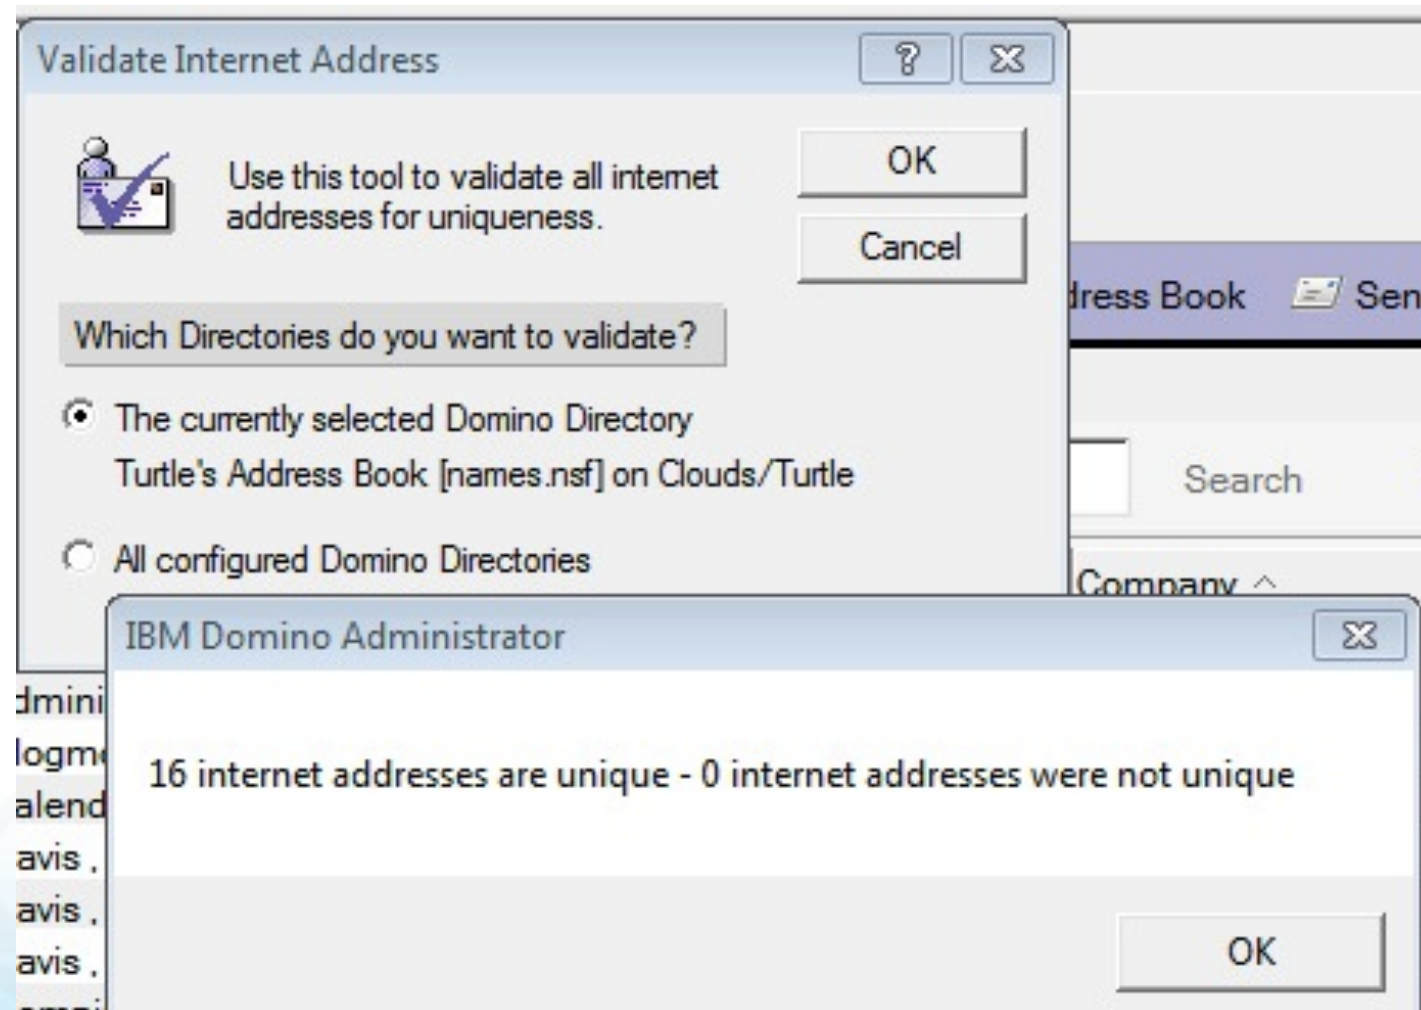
Validate Internet Address

?

Use this tool to validate all internet addresses for uniqueness.

OK

Cancel

dress Book

Sen

Which Directories do you want to validate?

The currently selected Domino Directory
Turtle's Address Book [names.nsf] on Clouds/Turtle

Search

All configured Domino Directories

Company

IBM Domino Administrator

dmini
logm
alend
avis ,
avis ,
avis ,

16 internet addresses are unique - 0 internet addresses were not unique

OK